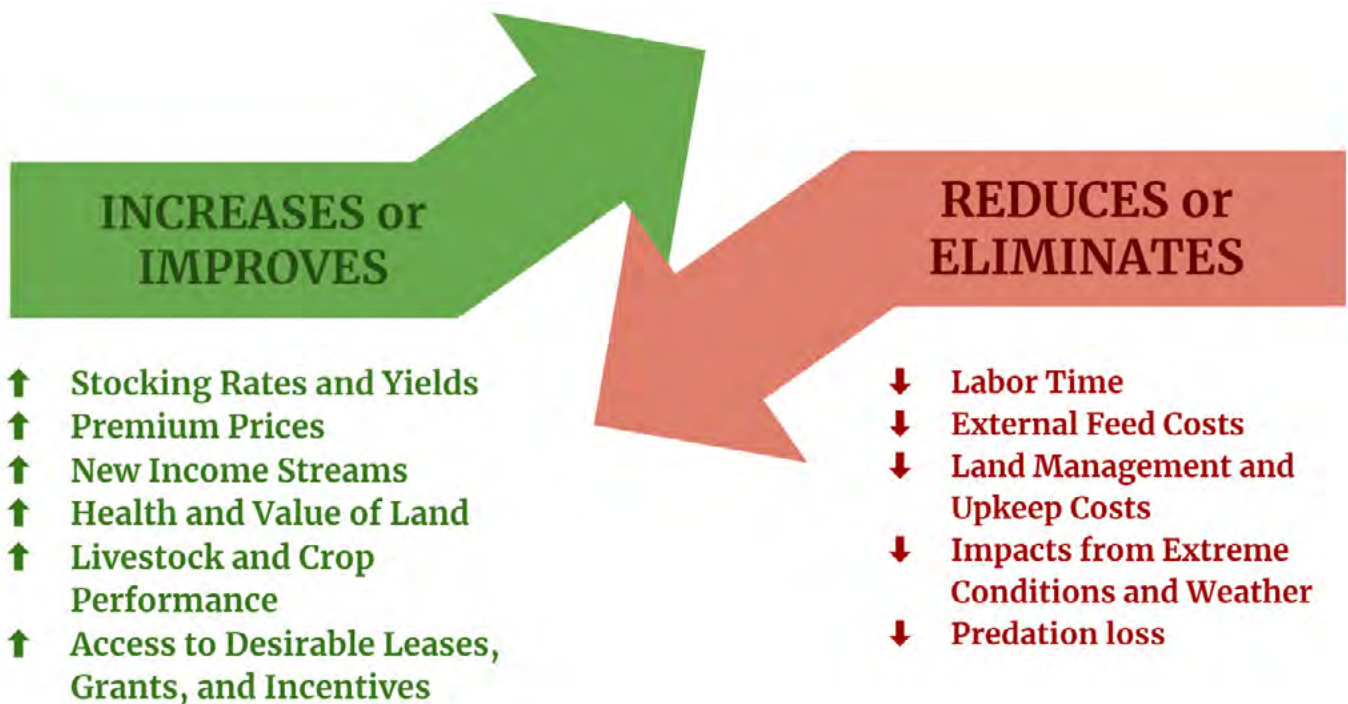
INCREASES or IMPROVES

REDUCES or ELIMINATES

↑ Stocking Rates and Yields
↑ Premium Prices
↑ New Income Streams
↑ Health and Value of Land
↑ Livestock and Crop Performance
↑ Access to Desirable Leases, Grants, and Incentives

↓ Labor Time
↓ External Feed Costs
↓ Land Management and Upkeep Costs
↓ Impacts from Extreme Conditions and Weather
↓ Predation loss